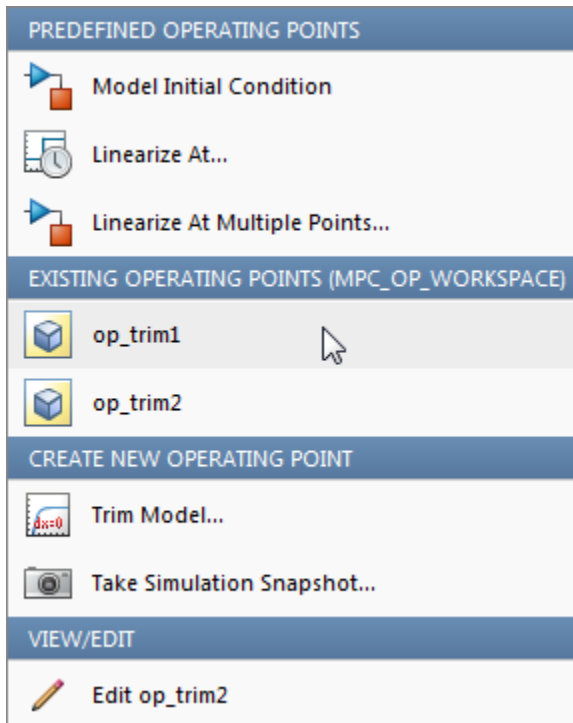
PREDEFINED OPERATING POINTS

Model Initial Condition

Linearize At...

Linearize At Multiple Points...

EXISTING OPERATING POINTS (MPC_OP_WORKSPACE)

op_trim1

op_trim2

CREATE NEW OPERATING POINT

dx=0

Trim Model...

Take Simulation Snapshot...

VIEW/EDIT

Edit op_trim2